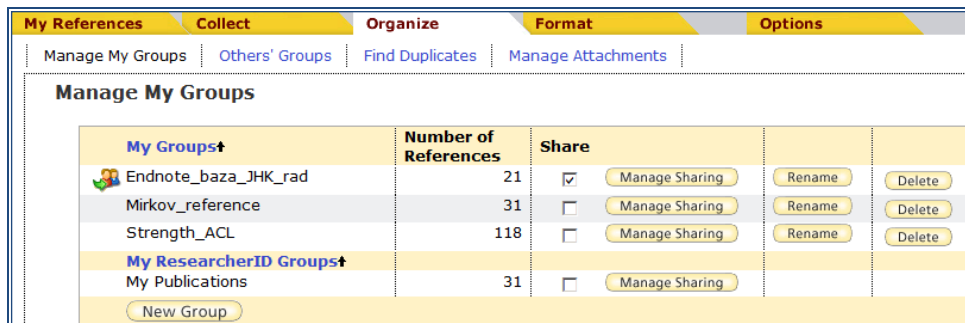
My References | Collect | Organize | Format | Options

Manage My Groups | Others' Groups | Find Duplicates | Manage Attachments

Manage My Groups

| My Groups↑ | Number of References | Share | | | |
|---|---|---|---|---|---|
| Endnote_baza_JHK_rad | 21 | ☑ | Manage Sharing | Rename | Delete |
| Mirkov_reference | 31 | ☐ | Manage Sharing | Rename | Delete |
| Strength_ACL | 118 | ☐ | Manage Sharing | Rename | Delete |
| My ResearcherID Groups↑ | | | | | |
| My Publications | 31 | ☐ | Manage Sharing | | |

New Group